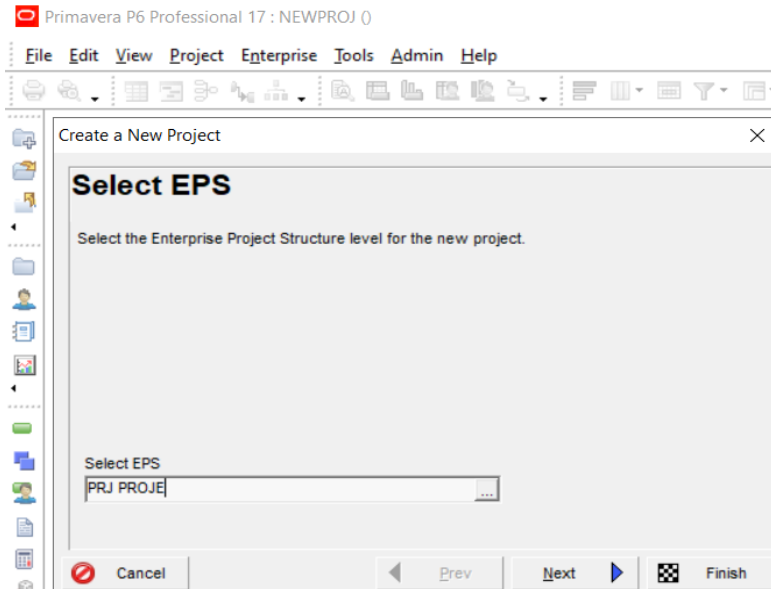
Primavera P6 Professional 17 : NEWPROJ ()

File Edit View Project Enterprise Tools Admin Help

Create a New Project

Select EPS

Select the Enterprise Project Structure level for the new project.

Select EPS
PRJ PROJE

Cancel
Prev
Next
Finish